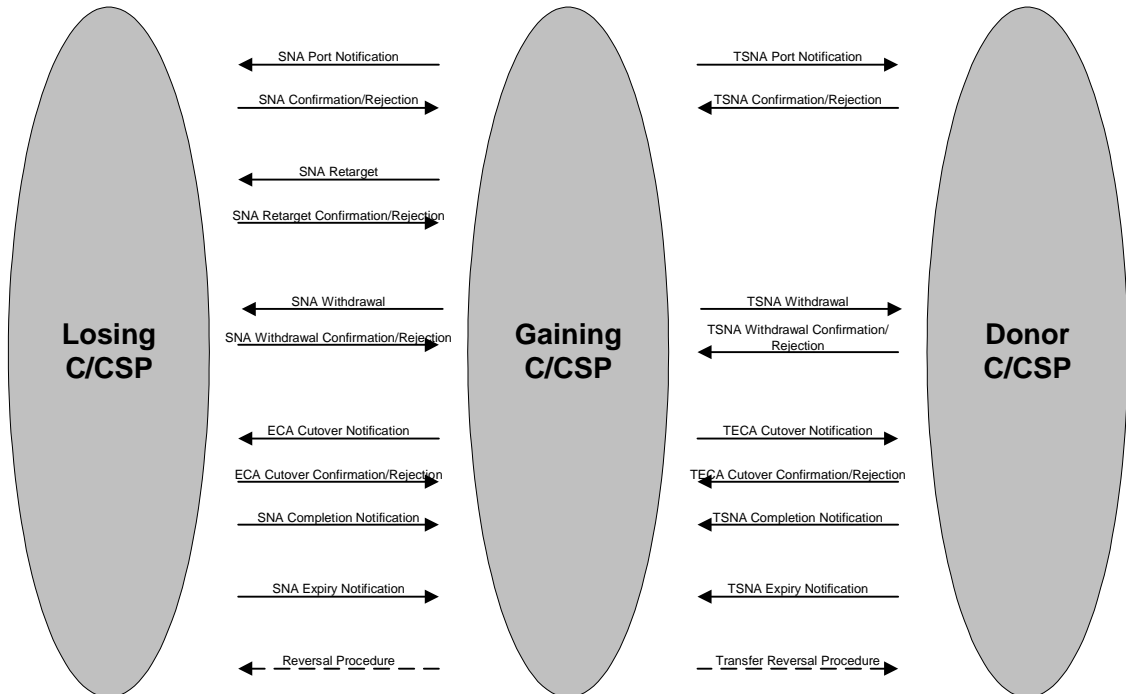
Losing C/CSP

Gaining C/CSP

Donor C/CSP

SNA Port Notification

SNA Confirmation/Rejection

SNA Retarget

SNA Retarget Confirmation/Rejection

SNA Withdrawal

SNA Withdrawal Confirmation/Rejection

ECA Cutover Notification

ECA Cutover Confirmation/Rejection

SNA Completion Notification

SNA Expiry Notification

Reversal Procedure

TSNA Port Notification

TSNA Confirmation/Rejection

TSNA Withdrawal

TSNA Withdrawal Confirmation/ Rejection

TECA Cutover Notification

TECA Cutover Confirmation/Rejection

TSNA Completion Notification

TSNA Expiry Notification

Transfer Reversal Procedure